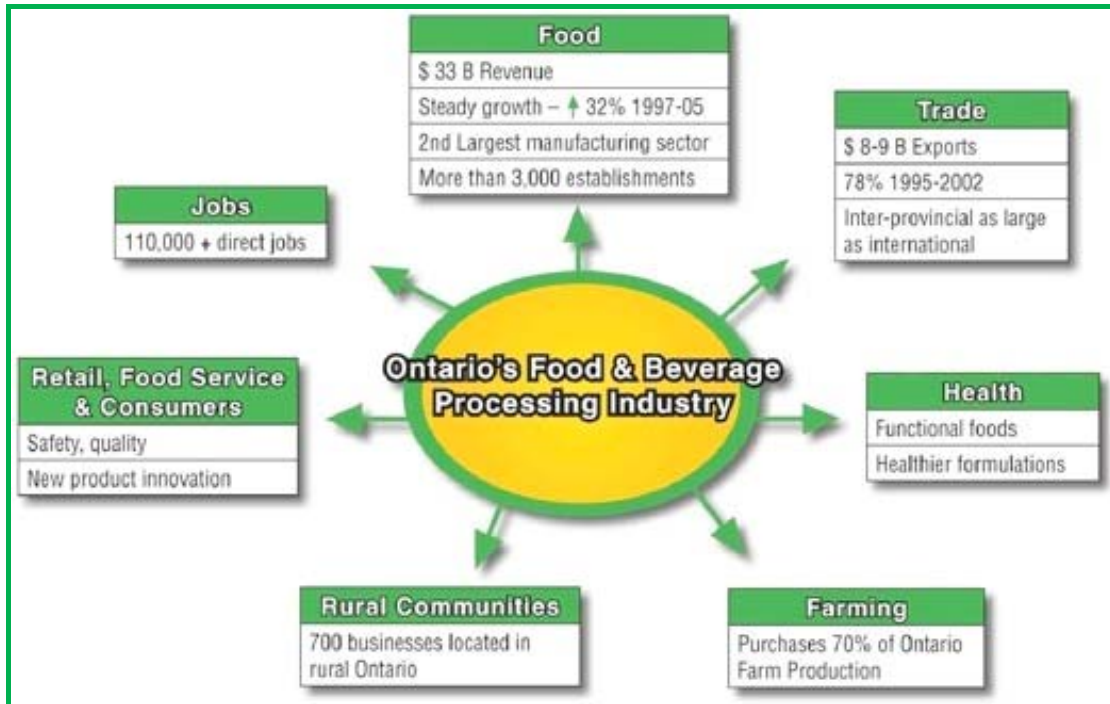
Food

$ 33 B Revenue

Steady growth – ↑ 32% 1997-05

2nd Largest manufacturing sector

More than 3,000 establishments

Trade

$ 8-9 B Exports

78% 1995-2002

Inter-provincial as large as international

Jobs

110,000 + direct jobs

Ontario's Food & Beverage Processing Industry

Retail, Food Service & Consumers

Safety, quality

New product innovation

Health

Functional foods

Healthier formulations

Rural Communities

700 businesses located in rural Ontario

Farming

Purchases 70% of Ontario Farm Production